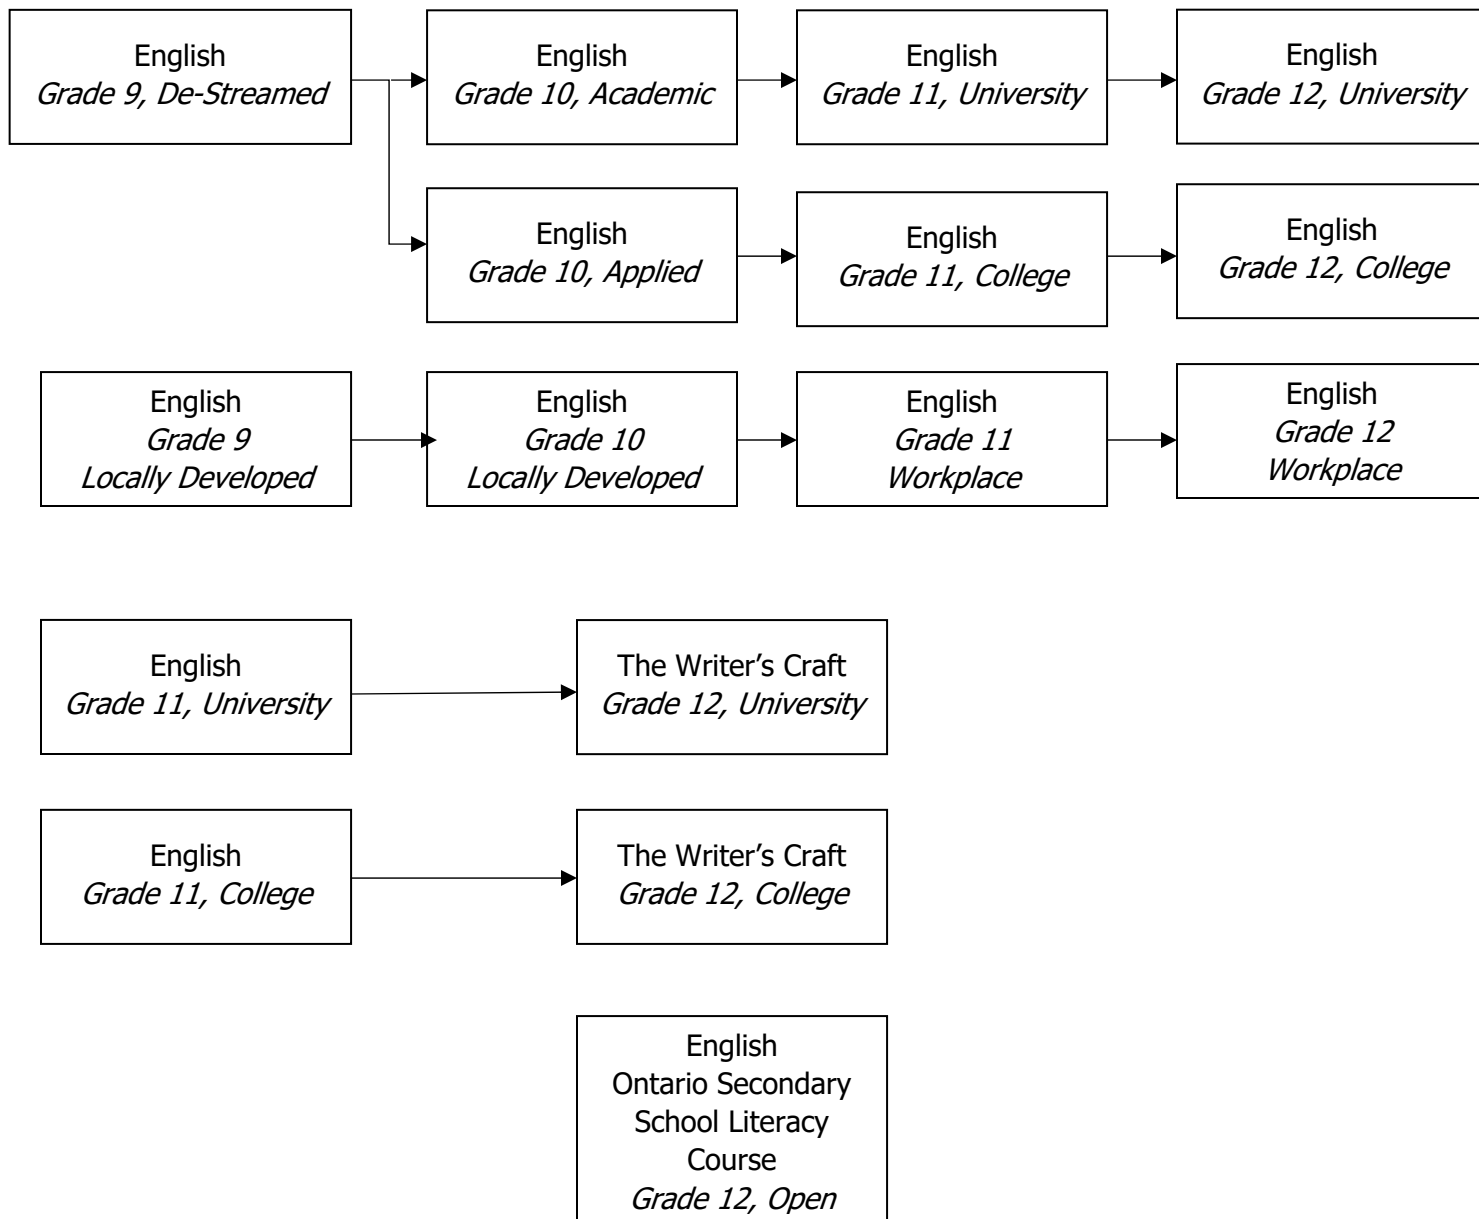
English
Grade 9, De-Streamed

English
Grade 10, Academic

English
Grade 11, University

English
Grade 12, University

English
Grade 10, Applied

English
Grade 11, College

English
Grade 12, College

English
Grade 9
Locally Developed

English
Grade 10
Locally Developed

English
Grade 11
Workplace

English
Grade 12
Workplace

English
Grade 11, University

The Writer's Craft
Grade 12, University

English
Grade 11, College

The Writer's Craft
Grade 12, College

English
Ontario Secondary School Literacy Course
Grade 12, Open